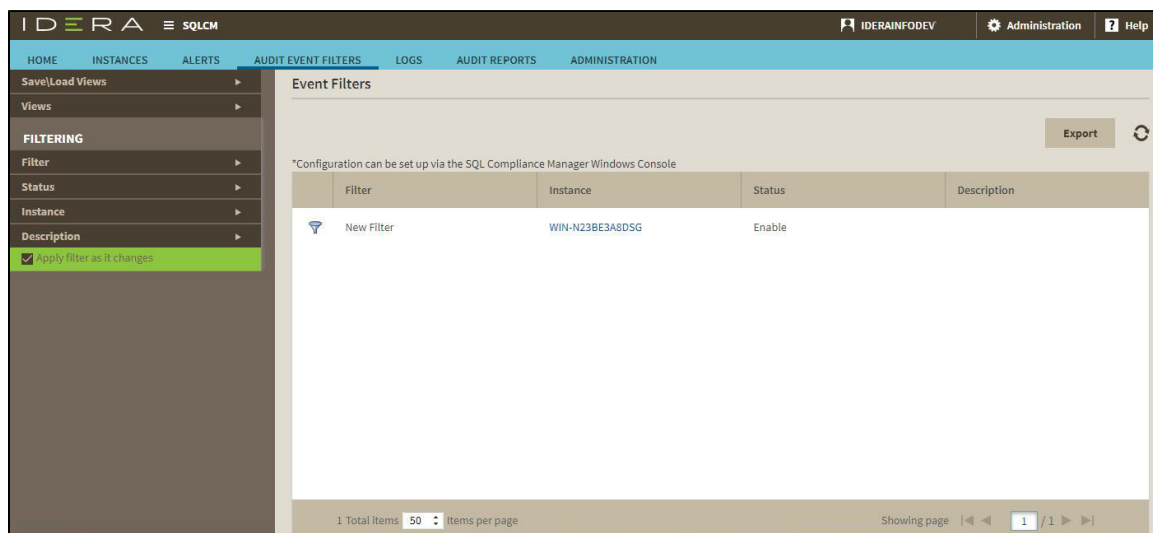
IDERA ≡ SQLCM

IDERAINFODEV Administration Help

HOME INSTANCES ALERTS AUDIT EVENT FILTERS LOGS AUDIT REPORTS ADMINISTRATION

Save\Load Views

Views

FILTERING

Filter

Status

Instance

Description

Apply filter as it changes

Event Filters

Export

*Configuration can be set up via the SQL Compliance Manager Windows Console

| | Filter | Instance | Status | Description |
|---|---|---|---|---|
| | New Filter | WIN-N23BE3A8DSG | Enable | |

1 Total items 50 Items per page

Showing page 1 /1